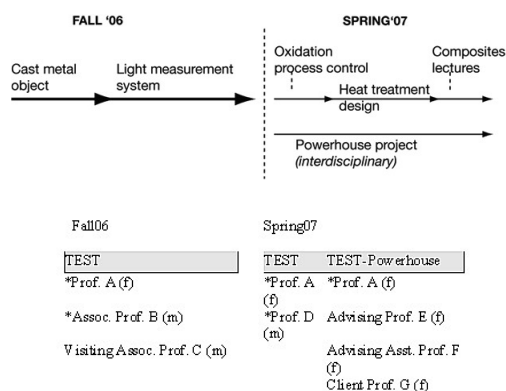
FALL '06

SPRING'07

Cast metal object

Light measurement system

Oxidation process control

Heat treatment design

Composites lectures

Powerhouse project (interdisciplinary)

Fall06

| TEST |
|---|
| *Prof. A (f) |
| *Assoc. Prof. B (m) |
| Visiting Assoc. Prof. C (m) |

Spring07

| TEST | TEST-Powerhouse |
|---|---|
| *Prof. A (f) | *Prof. A (f) |
| *Prof. D (m) | Advising Prof. E (f) |
| | Advising Asst. Prof. F (f) |
| | Client Prof. G (f) |